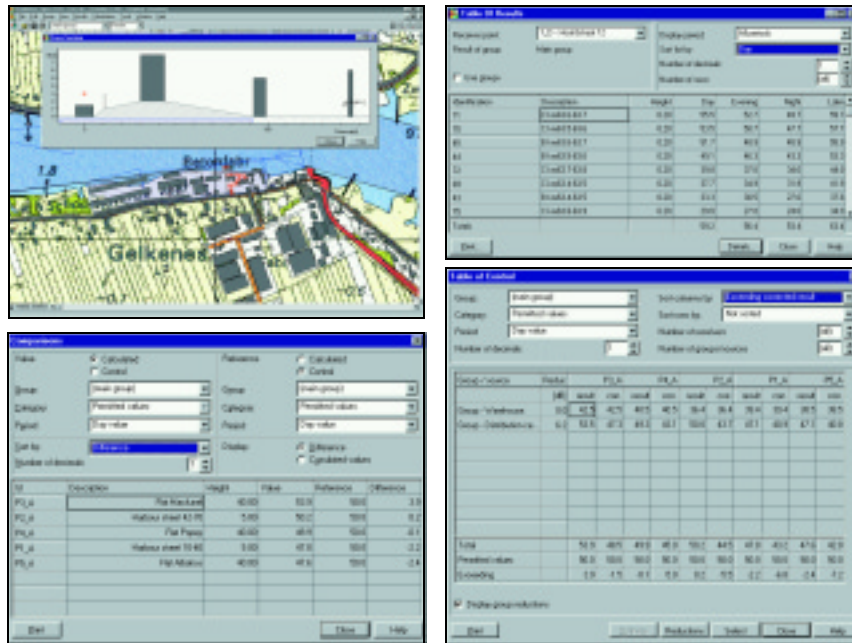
Gelkenes

Table of Results

Reception point
Result of group
Use groups
Display period
Sort by
Number of decimals
Number of rows

| Identification | Description | Height | Day | Evening | Night | Lden |
|---|---|---|---|---|---|---|
| Total | | | | | | |

Print
Details
Close
Help

Comparisons

Value
Calculated
Control
Group
Category
Period
Sort by
Number of decimals
Reference
Calculated
Control
Group
Category
Period
Display
Difference
Calculated values

| Id | Description | Height | Value | Reference | Difference |
|---|---|---|---|---|---|
| P1_a | Flat Klaukan | 40.00 | | | |
| P2_a | Harbour street | 5.00 | | | |
| P3_a | Flat Popau | 40.00 | | | |
| P4_a | Harbour street | 5.00 | | | |
| P5_a | Flat Altaloo | 40.00 | | | |

Print
Close
Help

Table of Control

Group
Category
Period
Number of decimals
Sort columns by
Sort rows by
Number of columns
Number of group/sources

| Group / source | Radius | P1_A | P2_A | P3_A | P4_A | P5_A |
|---|---|---|---|---|---|---|
| Group - Warehouse | | | | | | |
| Group - Distribution ce | | | | | | |
| Total | | | | | | |
| Permitted values | | | | | | |
| Exceeding | | | | | | |

Display group reductions

Print
Reductions
Select
Close
Help